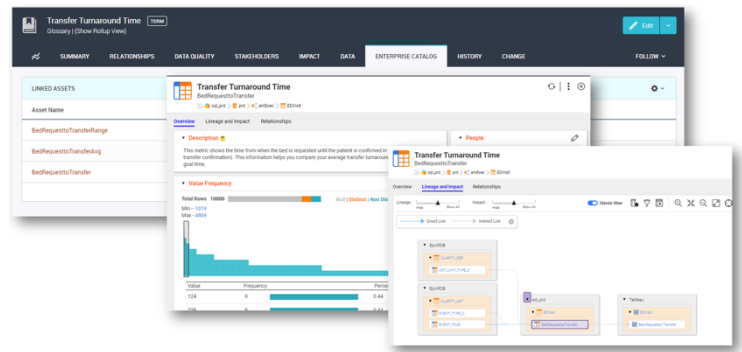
Transfer Turnaround Time TERM
Glossary | (Show Rollup View)

Edit

SUMMARY RELATIONSHIPS DATA QUALITY STAKEHOLDERS IMPACT DATA ENTERPRISE CATALOG HISTORY CHANGE FOLLOW

LINKED ASSETS

Asset Name

BedRequestsToTransferRange

BedRequestsToTransferAvg

BedRequestsToTransfer

Transfer Turnaround Time
BedRequestsToTransfer
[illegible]

Overview Lineage and Impact Relationships

Description

This metric shows the time from when the bed is requested until the patient is confirmed in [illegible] transfer confirmation). This information helps you compare your average transfer turnaround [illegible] goal time.

People

Value Frequency

Total Rows 10000

Null | Distinct | Non Dis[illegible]

Min - 1019
Max - 4869

| Value | Frequency | Perce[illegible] |
|---|---|---|
| 124 | 9 | |
| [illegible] | 9 | |

Transfer Turnaround Time
BedRequestsToTransfer
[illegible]

Overview Lineage and Impact Relationships

Lineage Impact

Classic View

Direct Link Indirect Link

EpicRDB

EpicRDB

Tableau

BedRequestsToTransfer

BedRequestsToTransfer